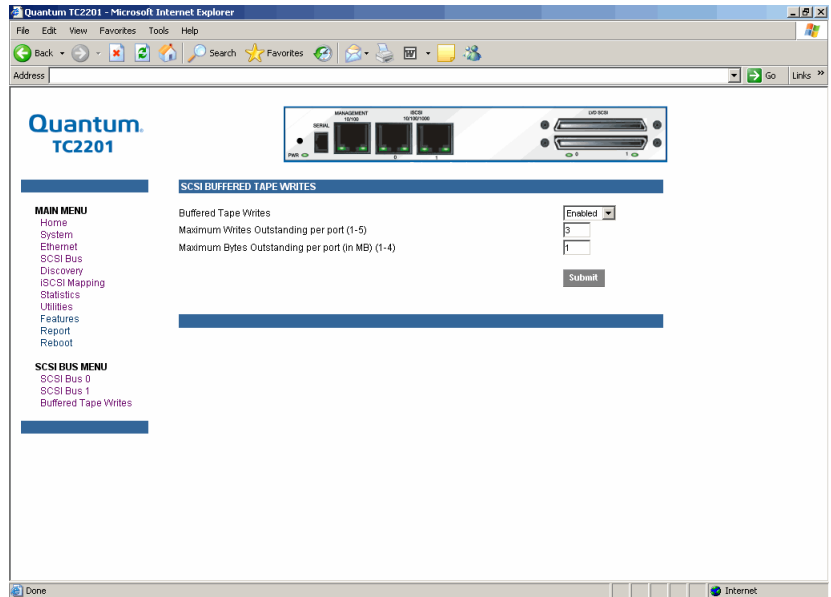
Quantum TC2201 - Microsoft Internet Explorer

File Edit View Favorites Tools Help

Back Search Favorites

Address

Go Links »

Quantum.
TC2201

PWR SERIAL MANAGEMENT 10/100 iSCSI 10/100/1000 0 1 LVD SCSI 0 1

SCSI BUFFERED TAPE WRITES

Buffered Tape Writes Enabled
Maximum Writes Outstanding per port (1-5) 3
Maximum Bytes Outstanding per port (in MB) (1-4) 1

Submit

MAIN MENU
Home
System
Ethernet
SCSI Bus
Discovery
iSCSI Mapping
Statistics
Utilities
Features
Report
Reboot

SCSI BUS MENU
SCSI Bus 0
SCSI Bus 1
Buffered Tape Writes

Done

Internet